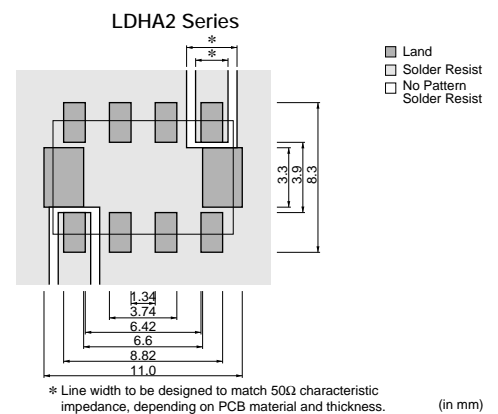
LDHA2 Series

*
*

Land
Solder Resist
No Pattern Solder Resist

3.3
3.9
8.3

1.34
3.74
6.42
6.6
8.82
11.0

* Line width to be designed to match 50Ω characteristic impedance, depending on PCB material and thickness.

(in mm)